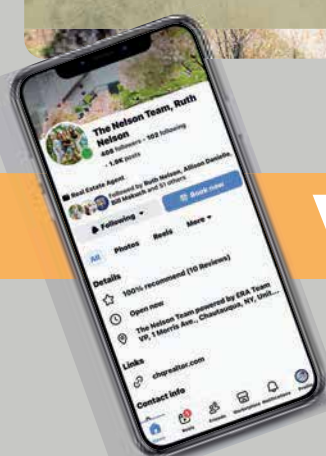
The Nelson Team, Ruth Nelson

468 followers • 102 following

• 1.9K posts

Real Estate Agent

Followed by Ruth Nelson, Allison Daniele, Bill Wakeck and 57 others

Following

Book now

More

All

Photos

Reels

Details

100% recommend (10 Reviews)

Open now

The Nelson Team powered by ERA Team VP, 1 Morris Ave., Chautauqua, NY, Unit...

Links

chqrealtor.com

Contact info

Home

Reels

Friends

Marketplace

Notifications

Profile

W